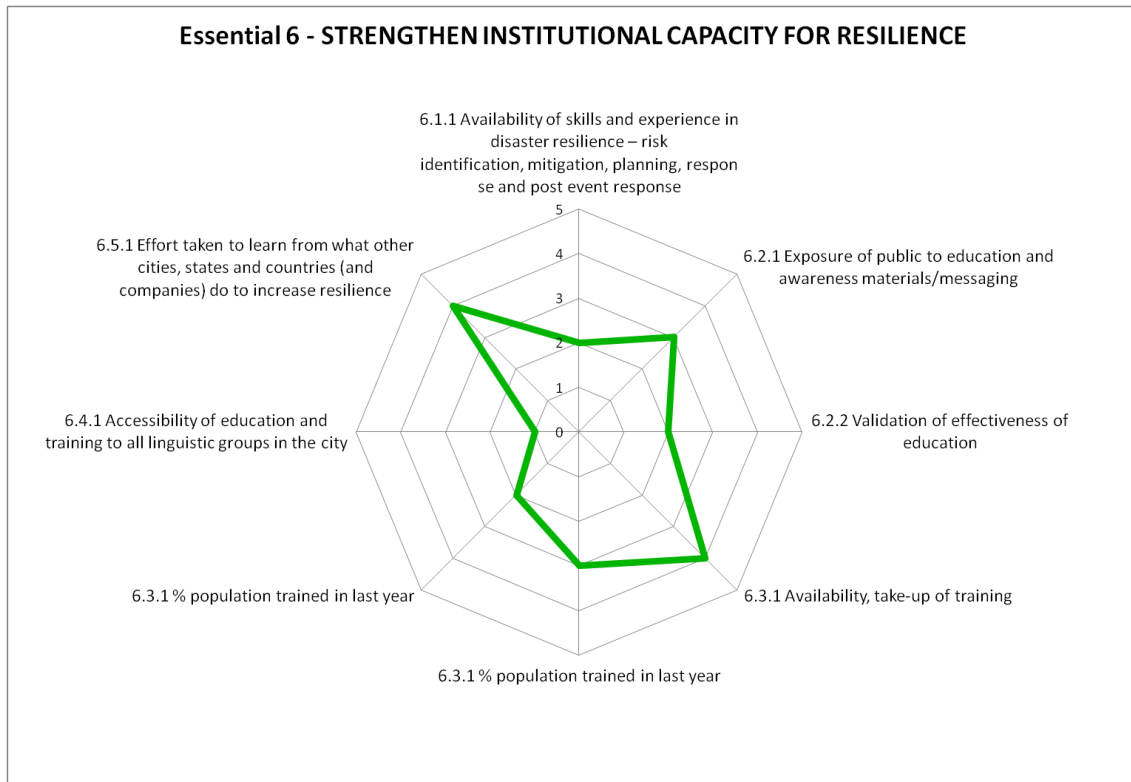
Essential 6 - STRENGTHEN INSTITUTIONAL CAPACITY FOR RESILIENCE

6.1.1 Availability of skills and experience in disaster resilience – risk identification, mitigation, planning, respon se and post event response

5
4
3
2
1
0

6.2.1 Exposure of public to education and awareness materials/messaging

6.2.2 Validation of effectiveness of education

6.3.1 Availability, take-up of training

6.3.1 % population trained in last year

6.3.1 % population trained in last year

6.4.1 Accessibility of education and training to all linguistic groups in the city

6.5.1 Effort taken to learn from what other cities, states and countries (and companies) do to increase resilience